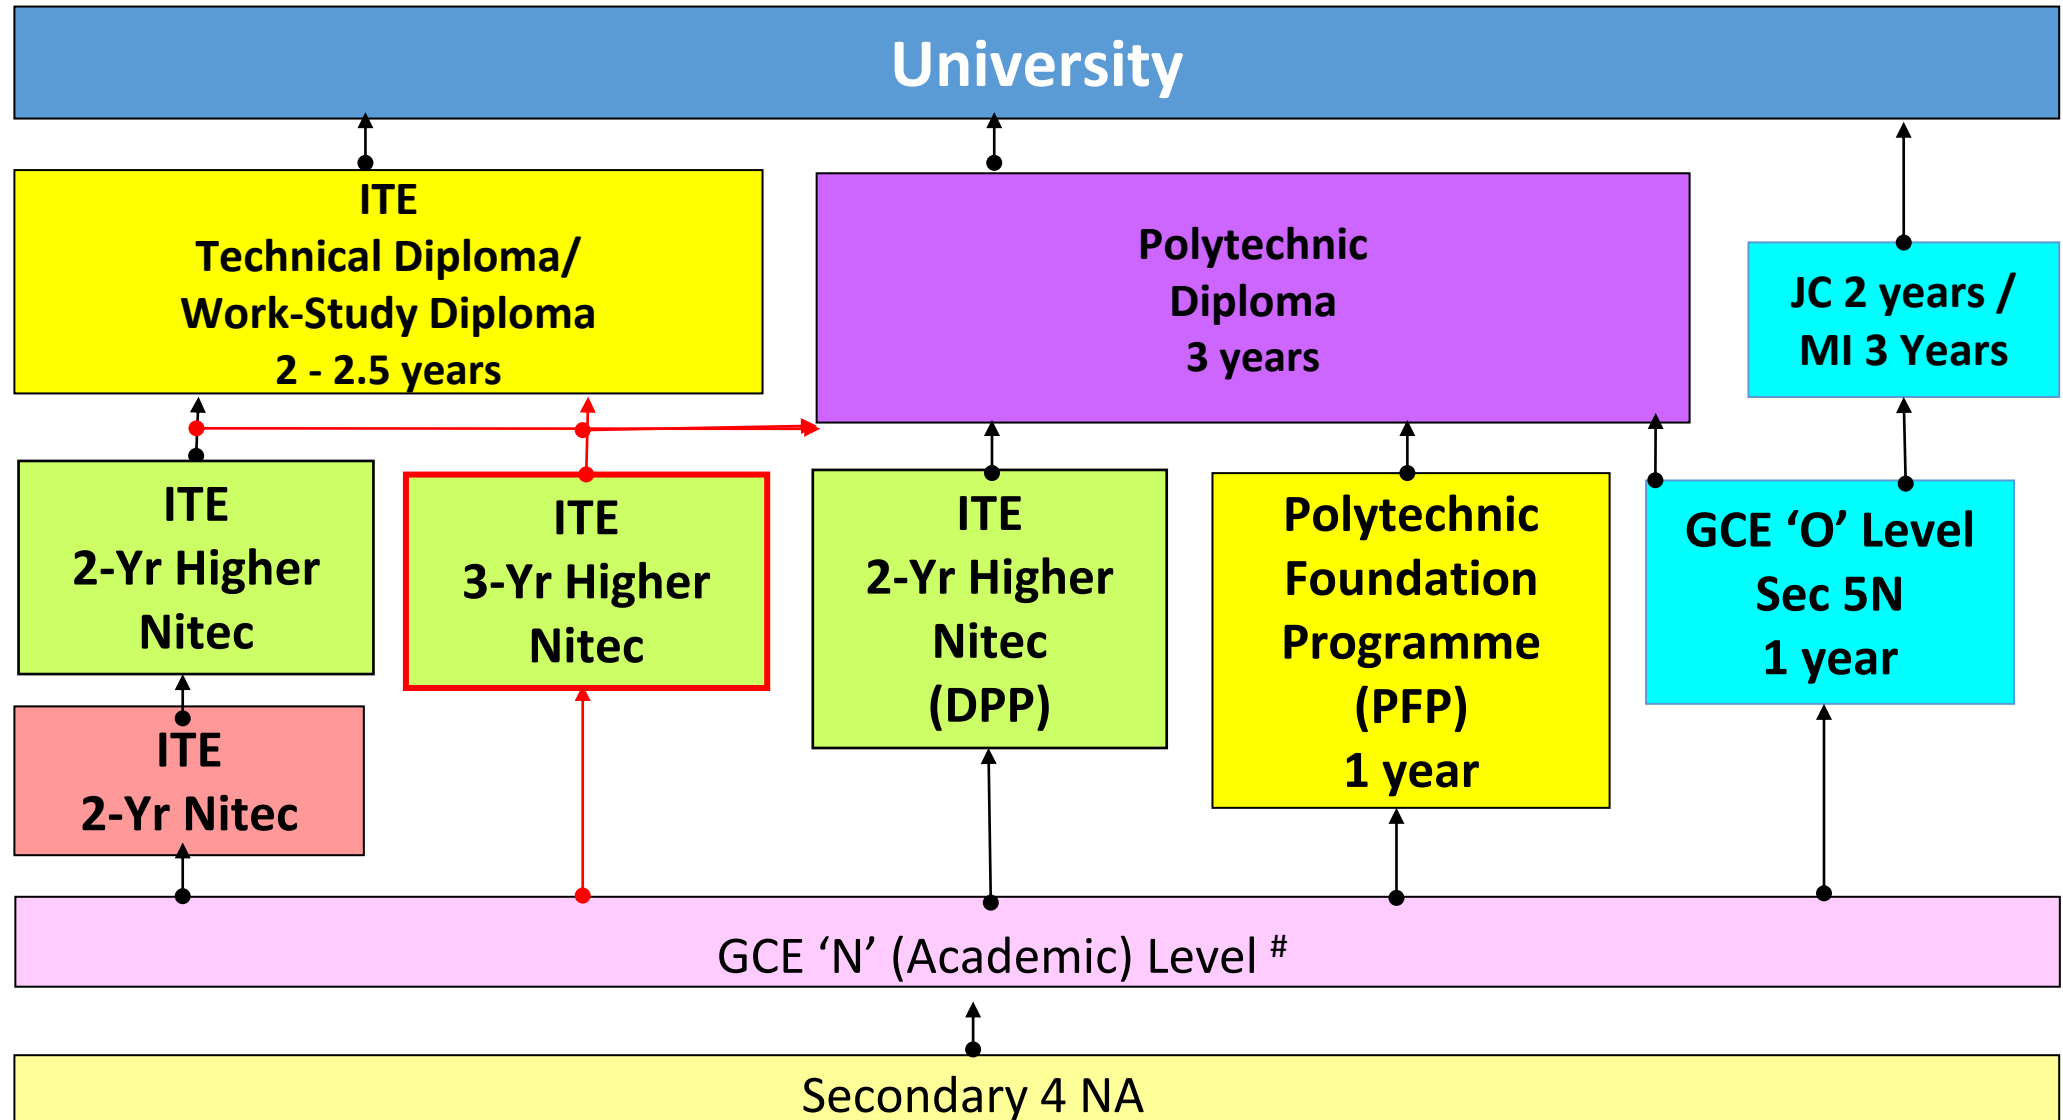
University

ITE
Technical Diploma/
Work-Study Diploma
2 - 2.5 years

Polytechnic
Diploma
3 years

JC 2 years /
MI 3 Years

ITE
2-Yr Higher
Nitec

ITE
3-Yr Higher
Nitec

ITE
2-Yr Higher
Nitec
(DPP)

Polytechnic
Foundation
Programme
(PFP)
1 year

GCE ‘O’ Level
Sec 5N
1 year

ITE
2-Yr Nitec

GCE ‘N’ (Academic) Level $^{\#}$

Secondary 4 NA